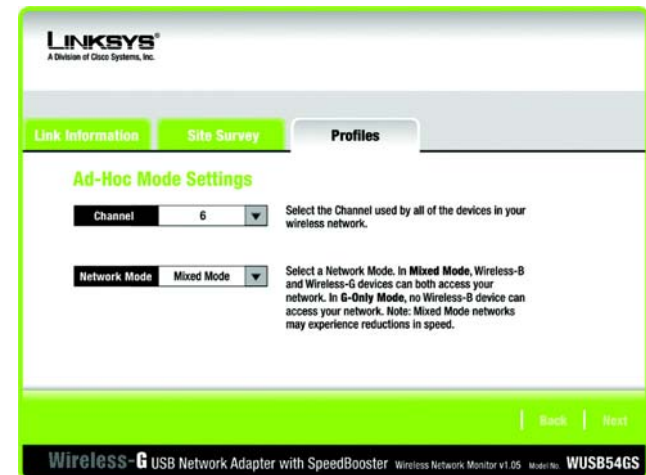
LINKSYS®
A Division of Cisco Systems, Inc.

Link Information | Site Survey | Profiles

Ad-Hoc Mode Settings

Channel 6

Select the Channel used by all of the devices in your wireless network.

Network Mode Mixed Mode

Select a Network Mode. In **Mixed Mode**, Wireless-B and Wireless-G devices can both access your network. In **G-Only Mode**, no Wireless-B device can access your network. Note: Mixed Mode networks may experience reductions in speed.

Back | Next

Wireless-G USB Network Adapter with SpeedBooster Wireless Network Monitor v1.05 Model No. WUSB54GS